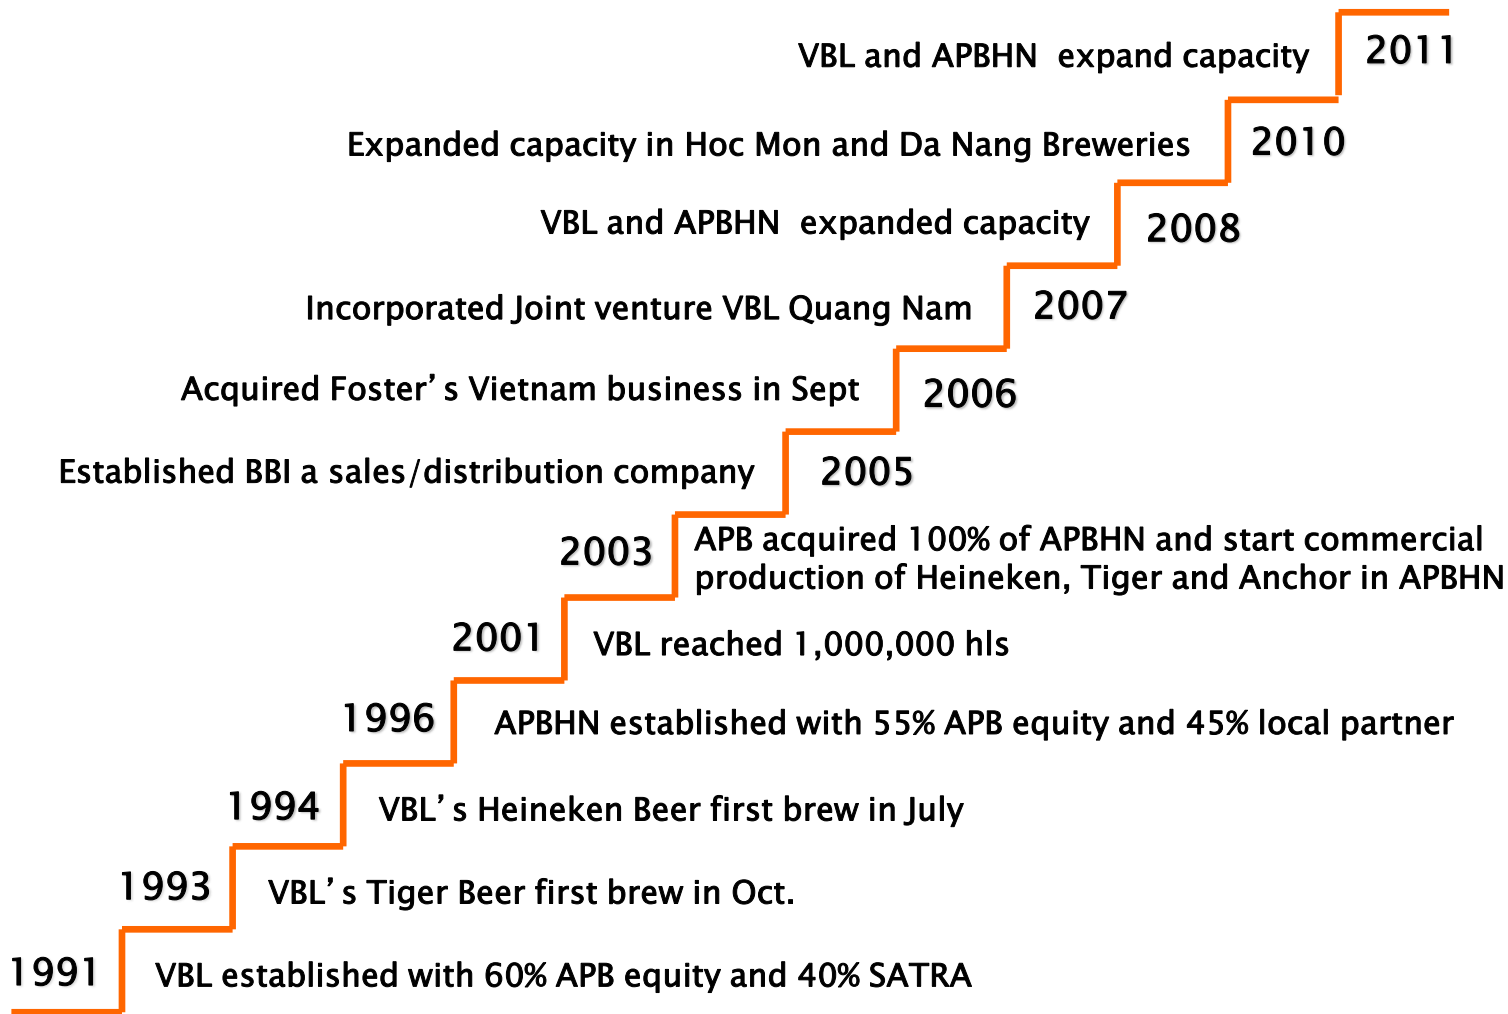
VBL and APBHN expand capacity 2011

Expanded capacity in Hoc Mon and Da Nang Breweries 2010

VBL and APBHN expanded capacity 2008

Incorporated Joint venture VBL Quang Nam 2007

Acquired Foster’s Vietnam business in Sept 2006

Established BBI a sales/distribution company 2005

2003 APB acquired 100% of APBHN and start commercial production of Heineken, Tiger and Anchor in APBHN

2001 VBL reached 1,000,000 hls

1996 APBHN established with 55% APB equity and 45% local partner

1994 VBL’s Heineken Beer first brew in July

1993 VBL’s Tiger Beer first brew in Oct.

1991 VBL established with 60% APB equity and 40% SATRA